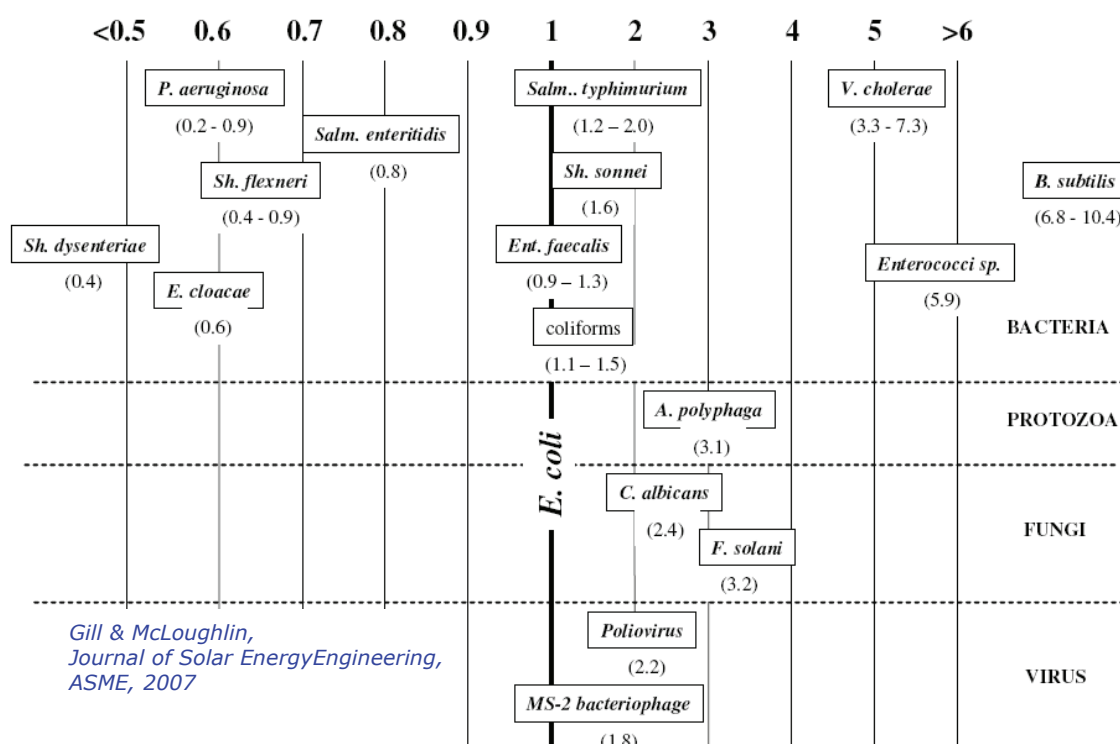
<0.5 0.6 0.7 0.8 0.9 1 2 3 4 5 >6

P. aeruginosa
(0.2 - 0.9)

Salm. enteritidis
(0.8)

Sh. flexneri
(0.4 - 0.9)

Sh. dysenteriae
(0.4)

E. cloacae
(0.6)

Salm.. typhimurium
(1.2 – 2.0)

Sh. sonnei
(1.6)

Ent. faecalis
(0.9 – 1.3)

coliforms
(1.1 – 1.5)

V. cholerae
(3.3 - 7.3)

B. subtilis
(6.8 - 10.4)

Enterococci sp.
(5.9)

BACTERIA

A. polyphaga
(3.1)

PROTOZOA

E. coli

C. albicans
(2.4)

F. solani
(3.2)

FUNGI

Poliovirus
(2.2)

MS-2 bacteriophage
(1.8)

VIRUS

Gill & McLoughlin,
Journal of Solar EnergyEngineering,
ASME, 2007